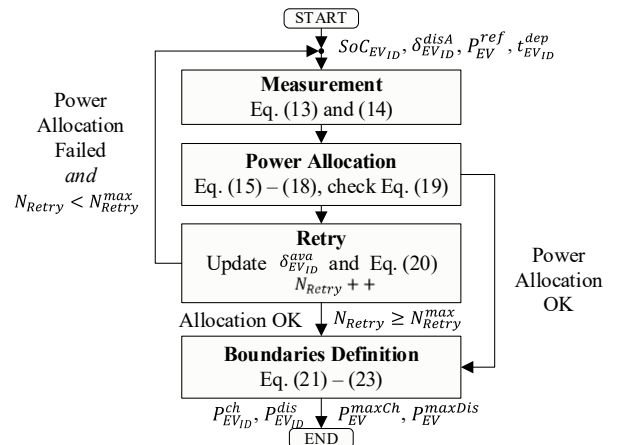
START

$SoC_{EV_{ID}}$, $\delta_{EV_{ID}}^{disA}$, $P_{EV}^{ref}$, $t_{EV_{ID}}^{dep}$

Power Allocation Failed *and* $N_{Retry} < N_{Retry}^{max}$

**Measurement**
Eq. (13) and (14)

**Power Allocation**
Eq. (15) – (18), check Eq. (19)

**Retry**
Update $\delta_{EV_{ID}}^{ava}$ and Eq. (20)
$N_{Retry}++$

Power Allocation OK

Allocation OK

$N_{Retry} \geq N_{Retry}^{max}$

**Boundaries Definition**
Eq. (21) – (23)

$P_{EV_{ID}}^{ch}$, $P_{EV_{ID}}^{dis}$

$P_{EV}^{maxCh}$, $P_{EV}^{maxDis}$

END